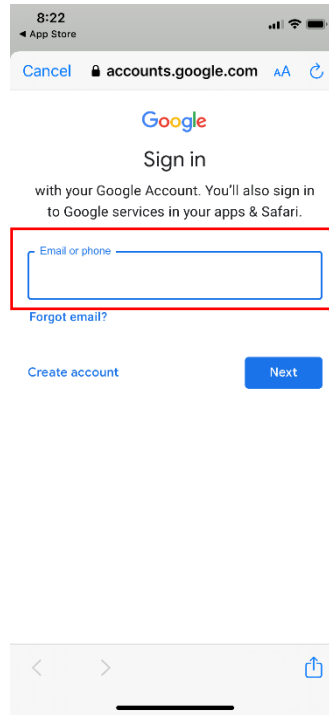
8:22
◀ App Store

Cancel accounts.google.com AA

Google

Sign in

with your Google Account. You'll also sign in to Google services in your apps & Safari.

Email or phone

Forgot email?

Create account

Next